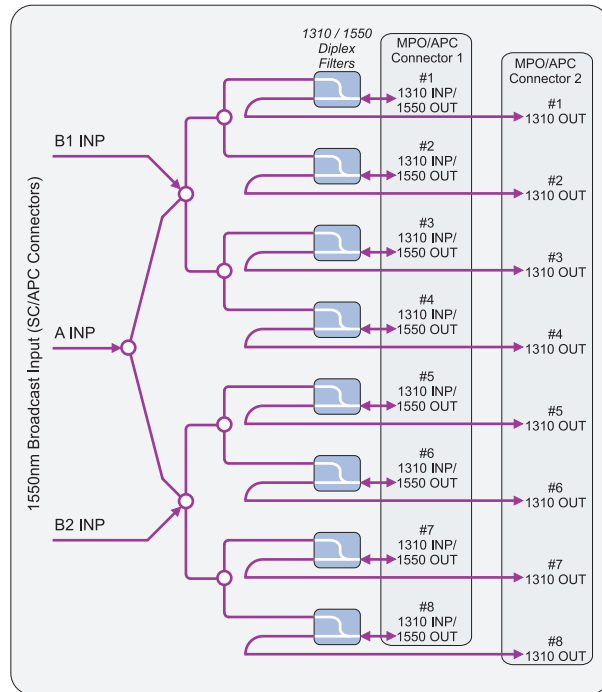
1550nm Broadcast Input (SC/APC Connectors)

B1 INP

A INP

B2 INP

1310 / 1550 Diplex Filters

MPO/APC Connector 1

#1 1310 INP/ 1550 OUT

#2 1310 INP/ 1550 OUT

#3 1310 INP/ 1550 OUT

#4 1310 INP/ 1550 OUT

#5 1310 INP/ 1550 OUT

#6 1310 INP/ 1550 OUT

#7 1310 INP/ 1550 OUT

#8 1310 INP/ 1550 OUT

MPO/APC Connector 2

#1 1310 OUT

#2 1310 OUT

#3 1310 OUT

#4 1310 OUT

#5 1310 OUT

#6 1310 OUT

#7 1310 OUT

#8 1310 OUT